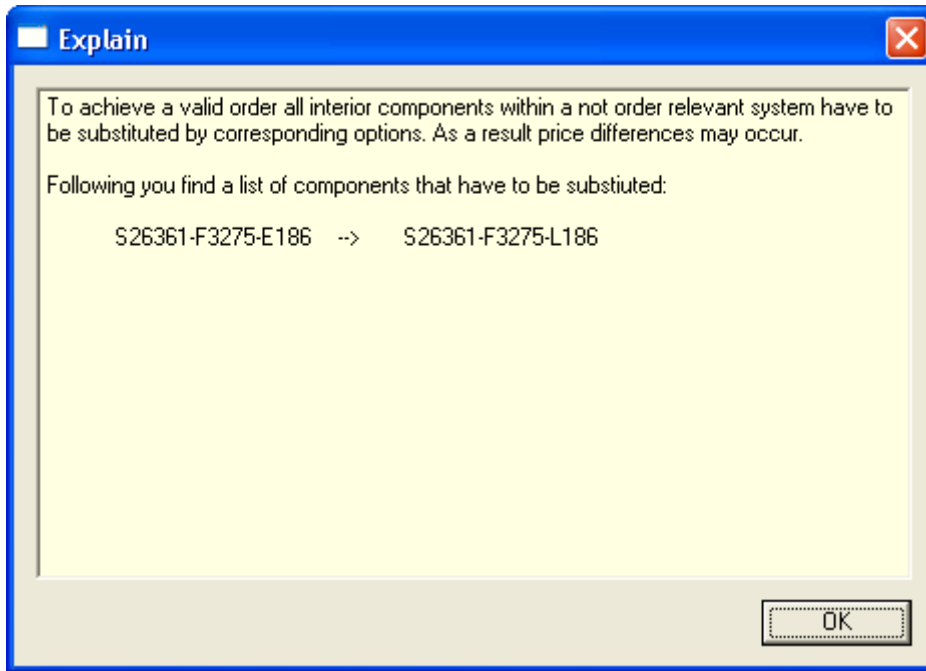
Explain

To achieve a valid order all interior components within a not order relevant system have to be substituted by corresponding options. As a result price differences may occur.

Following you find a list of components that have to be substiuted:

S26361-F3275-E186 --> S26361-F3275-L186

OK